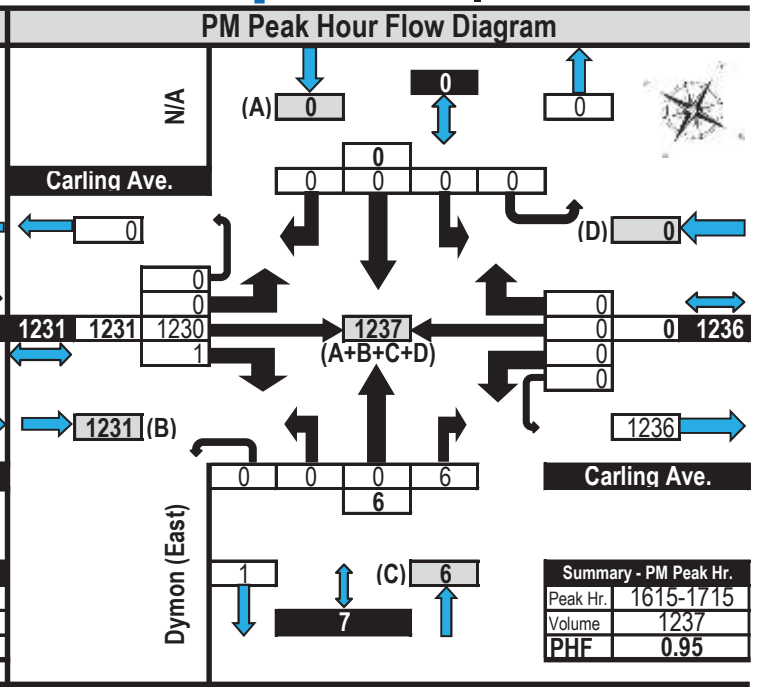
PM Peak Hour Flow Diagram

N/A

(A) 0

0

0

0

Carling Ave.

0 0 0 0

0

(D) 0

0
0
1230
1

1231 1231

1237
(A+B+C+D)

0
0
0
0

0 1236

1231 (B)

1236

0 0 0 6

6

Carling Ave.

Dymon (East)

1

(C) 6

7

| Summary - PM Peak Hr. | |
|---|---|
| Peak Hr. | 1615-1715 |
| Volume | 1237 |
| PHF | 0.95 |